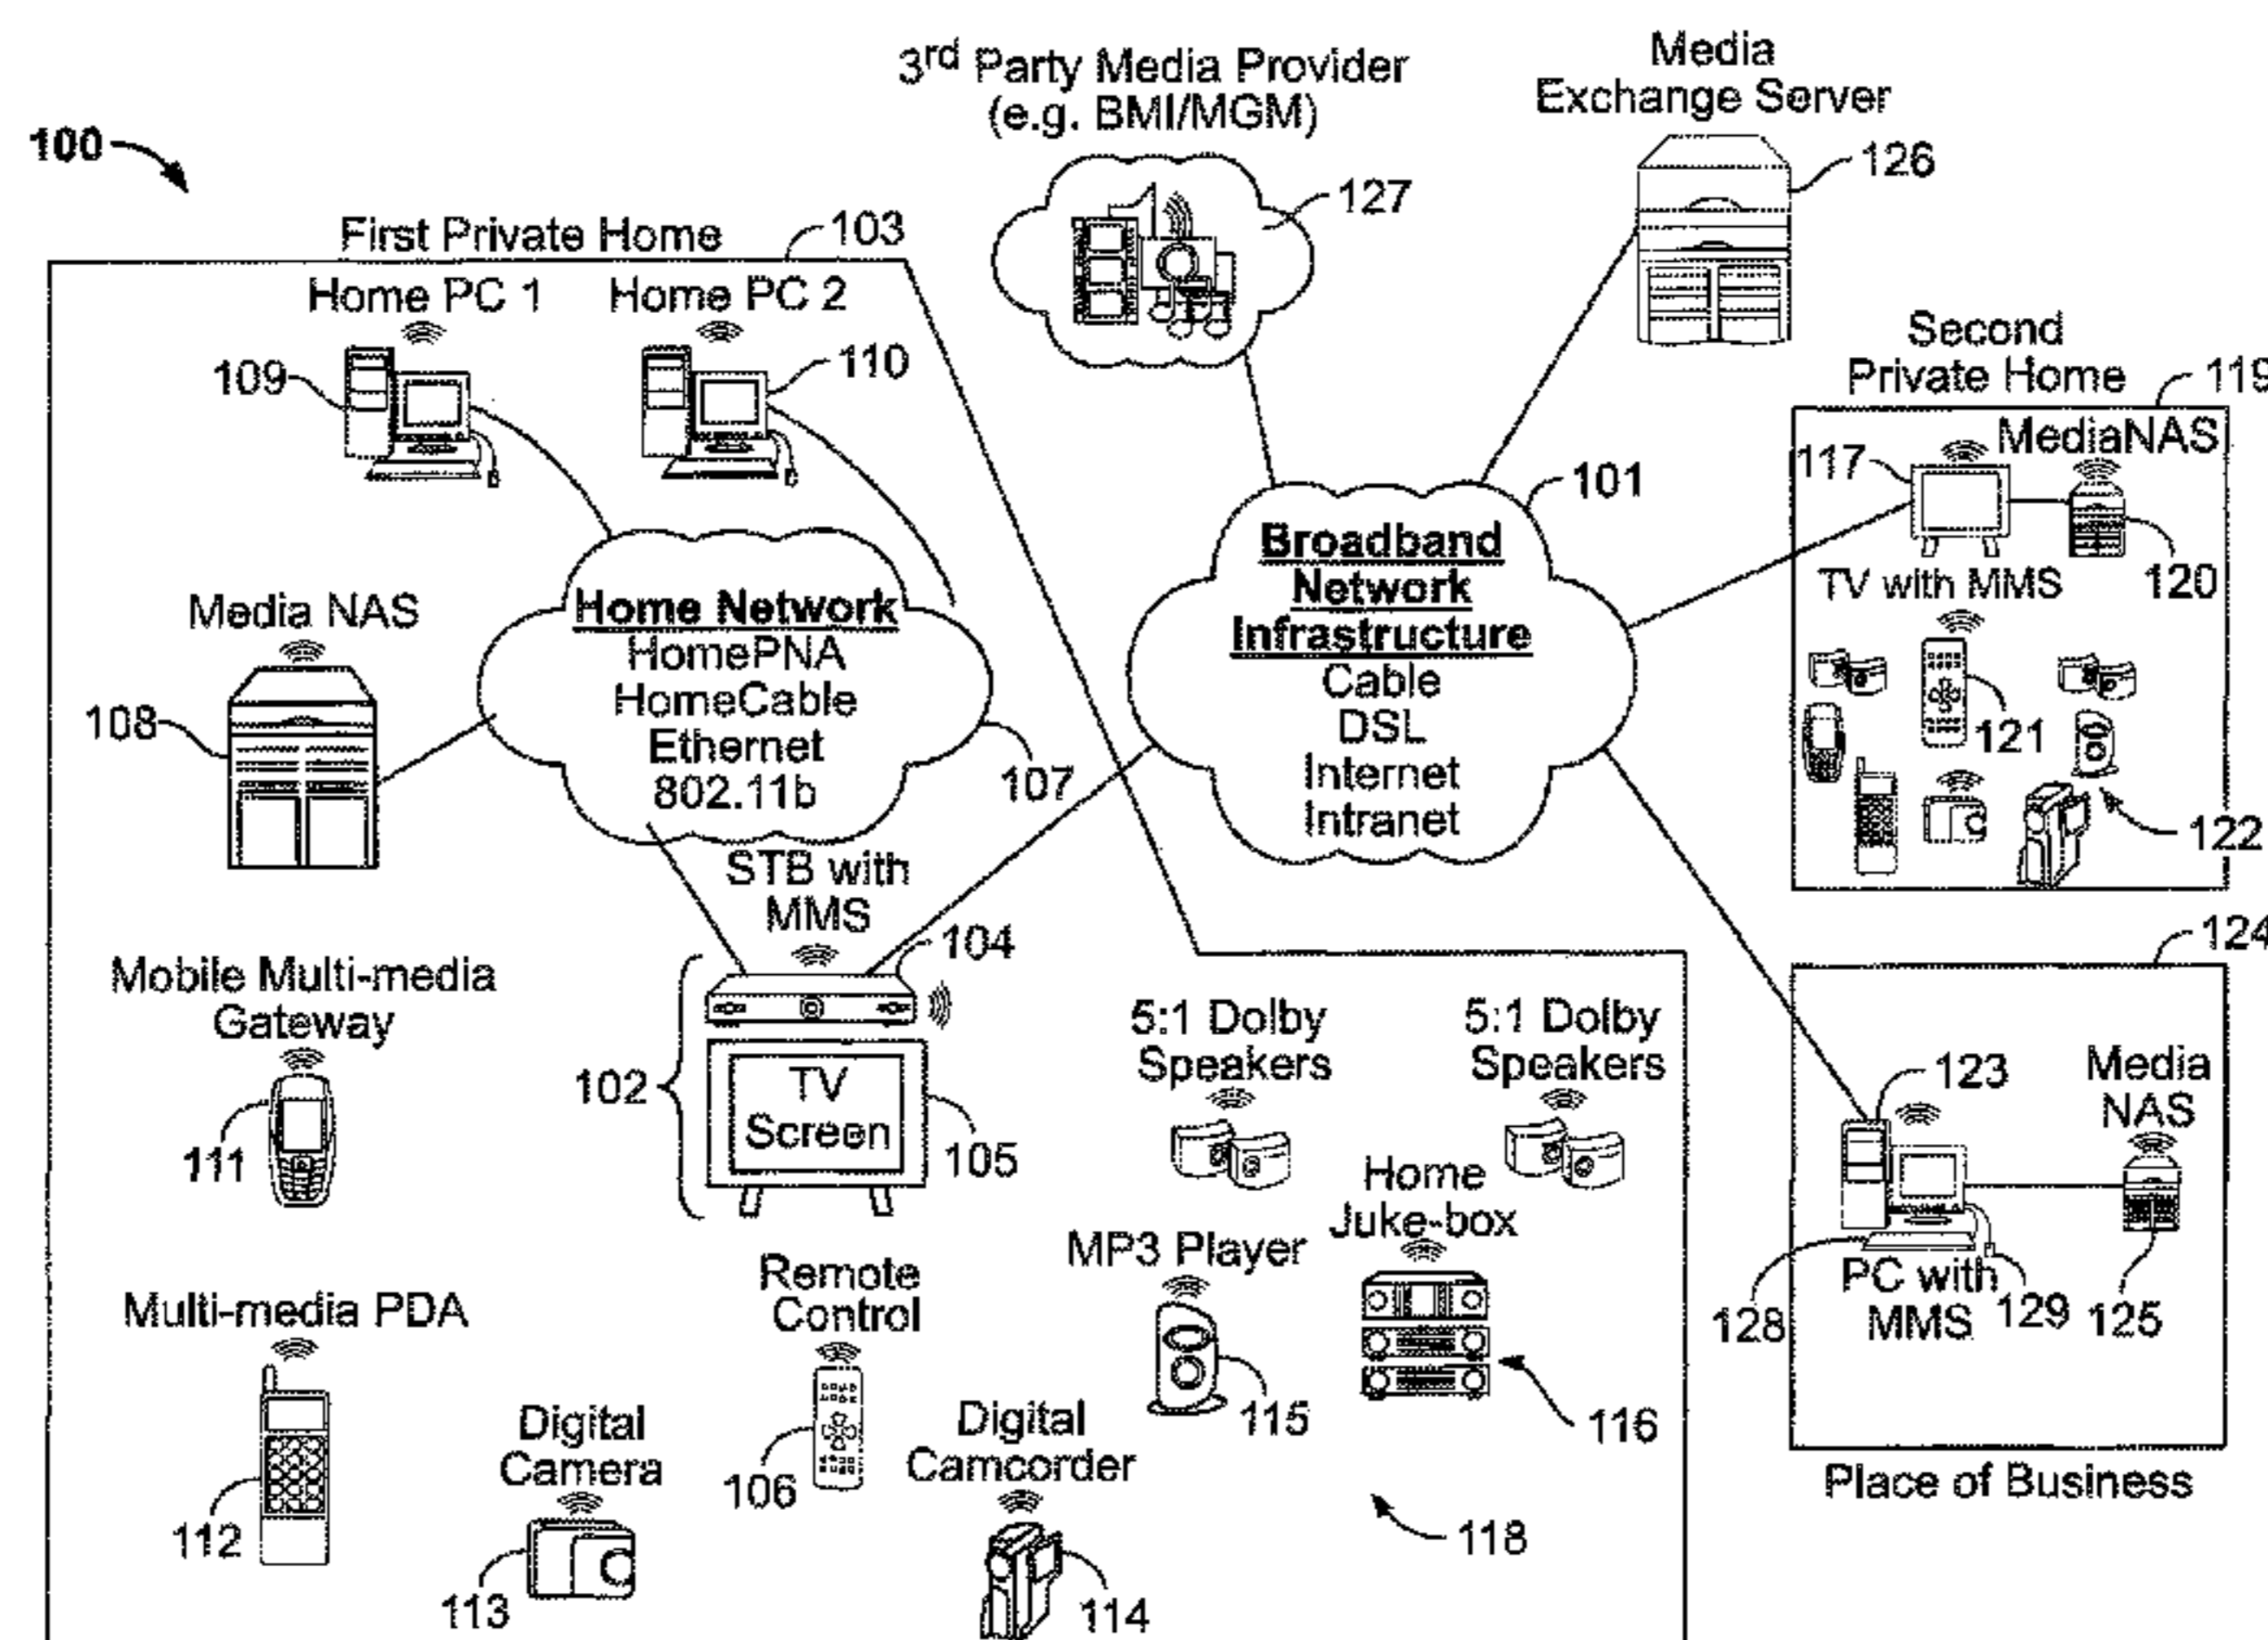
100

3$^{rd}$ Party Media Provider (e.g. BMI/MGM)

127

Media Exchange Server

126

First Private Home

103

Home PC 1

Home PC 2

109

110

Second Private Home

119

MediaNAS

117

101

Broadband Network Infrastructure
Cable
DSL
Internet
Intranet

TV with MMS

120

121

122

Media NAS

108

Home Network
HomePNA
HomeCable
Ethernet
802.11b

107

STB with MMS

104

124

Mobile Multi-media Gateway

111

102

TV Screen

105

5:1 Dolby Speakers

5:1 Dolby Speakers

123

Media NAS

Home Juke-box

MP3 Player

115

116

Remote Control

106

Multi-media PDA

112

Digital Camera

113

Digital Camcorder

114

118

128

PC with MMS

129

125

Place of Business